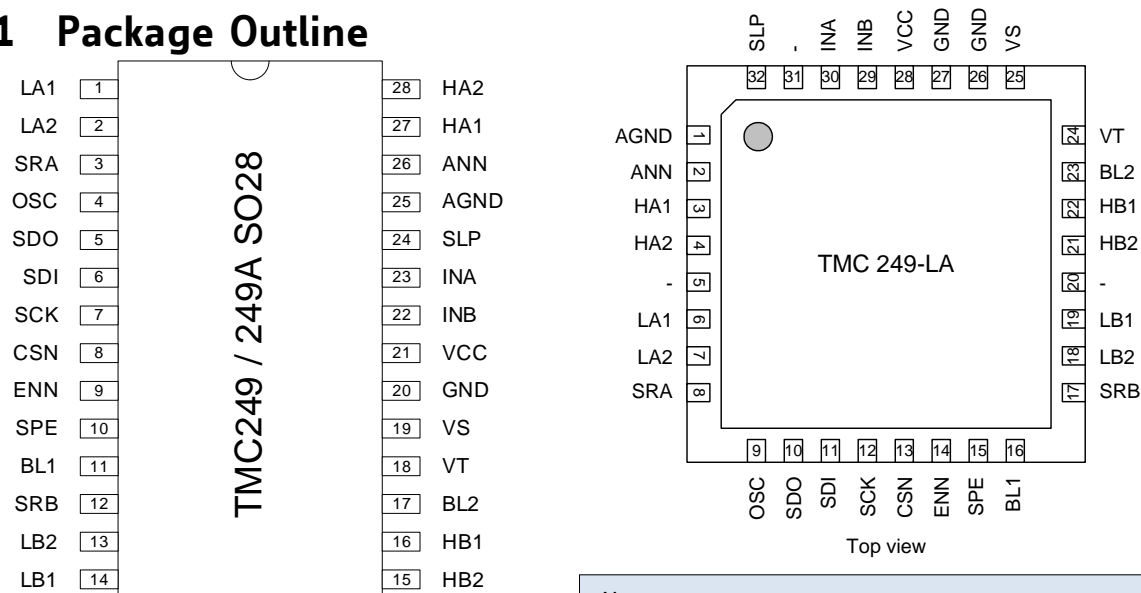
1 Package Outline

LA1 1
LA2 2
SRA 3
OSC 4
SDO 5
SDI 6
SCK 7
CSN 8
ENN 9
SPE 10
BL1 11
SRB 12
LB2 13
LB1 14

TMC249 / 249A SO28

28 HA2
27 HA1
26 ANN
25 AGND
24 SLP
23 INA
22 INB
21 VCC
20 GND
19 VS
18 VT
17 BL2
16 HB1
15 HB2

SLP 32
- 31
INA 30
INB 29
VCC 28
GND 27
GND 26
VS 25

AGND 1
ANN 2
HA1 3
HA2 4
- 5
LA1 6
LA2 7
SRA 8

TMC 249-LA

24 VT
23 BL2
22 HB1
21 HB2
20 -
19 LB1
18 LB2
17 SRB

9 OSC
10 SDO
11 SDI
12 SCK
13 CSN
14 ENN
15 SPE
16 BL1

Top view